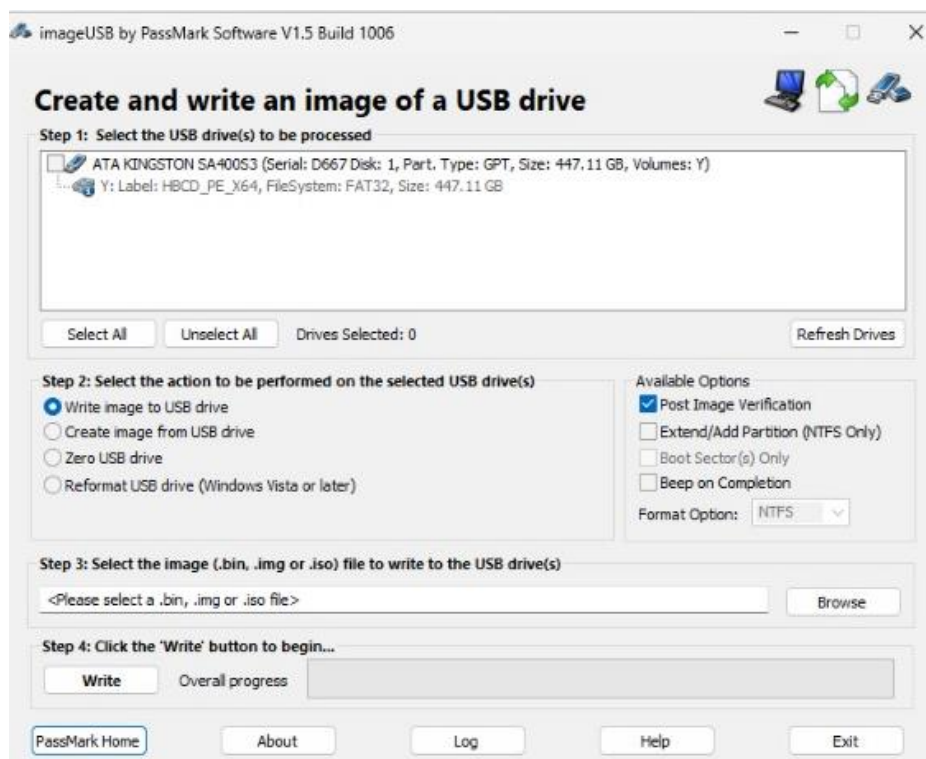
imageUSB by PassMark Software V1.5 Build 1006

Create and write an image of a USB drive

Step 1: Select the USB drive(s) to be processed

ATA KINGSTON SA400S3 (Serial: D667 Disk: 1, Part. Type: GPT, Size: 447.11 GB, Volumes: Y)
Y: Label: HBCD_PE_X64, FileSystem: FAT32, Size: 447.11 GB

Select All
Unselect All
Drives Selected: 0
Refresh Drives

Step 2: Select the action to be performed on the selected USB drive(s)
Write image to USB drive
Create image from USB drive
Zero USB drive
Reformat USB drive (Windows Vista or later)

Available Options
Post Image Verification
Extend/Add Partition (NTFS Only)
Boot Sector(s) Only
Beep on Completion
Format Option: NTFS

Step 3: Select the image (.bin, .img or .iso) file to write to the USB drive(s)
<Please select a .bin, .img or .iso file>
Browse

Step 4: Click the 'Write' button to begin...
Write
Overall progress

PassMark Home
About
Log
Help
Exit